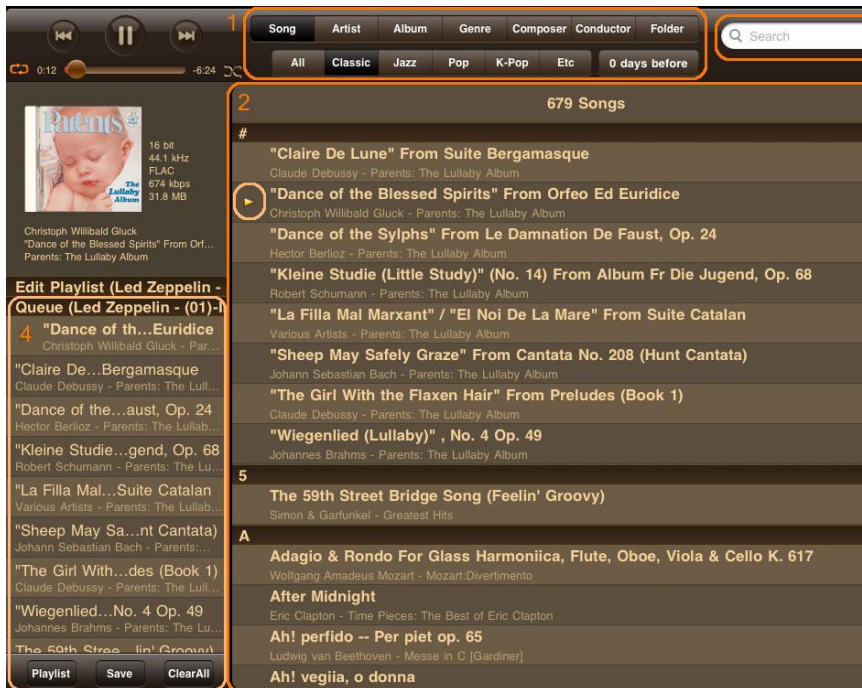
0:12 -6:24

1

Song Artist Album Genre Composer Conductor Folder

All Classic Jazz Pop K-Pop Etc 0 days before

Search

Parents

The Lullaby Album

16 bit
44.1 kHz
FLAC
674 kbps
31.8 MB

Christoph Willibald Gluck
"Dance of the Blessed Spirits" From Orf...
Parents: The Lullaby Album

Edit Playlist (Led Zeppelin -
Queue (Led Zeppelin - (01)-

4 "Dance of th...Euridice
Christoph Willibald Gluck - Par...

"Claire De...Bergamasque
Claude Debussy - Parents: The Lull...

"Dance of the...aust, Op. 24
Hector Berlioz - Parents: The Lullab...

"Kleine Studie...gend, Op. 68
Robert Schumann - Parents: The Lu...

"La Filla Mal...Suite Catalan
Various Artists - Parents: The Lullab...

"Sheep May Sa...nt Cantata)
Johann Sebastian Bach - Parents:...

"The Girl With...des (Book 1)
Claude Debussy - Parents: The Lull...

"Wiegenlied...No. 4 Op. 49
Johannes Brahms - Parents: The Lu...

The 59th Stree...lin' Groovy)

Playlist Save ClearAll

2

679 Songs

#

"Claire De Lune" From Suite Bergamasque
Claude Debussy - Parents: The Lullaby Album

"Dance of the Blessed Spirits" From Orfeo Ed Euridice
Christoph Willibald Gluck - Parents: The Lullaby Album

"Dance of the Sylphs" From Le Damnation De Faust, Op. 24
Hector Berlioz - Parents: The Lullaby Album

"Kleine Studie (Little Study)" (No. 14) From Album Fr Die Jugend, Op. 68
Robert Schumann - Parents: The Lullaby Album

"La Filla Mal Marxant" / "El Noi De La Mare" From Suite Catalan
Various Artists - Parents: The Lullaby Album

"Sheep May Safely Graze" From Cantata No. 208 (Hunt Cantata)
Johann Sebastian Bach - Parents: The Lullaby Album

"The Girl With the Flaxen Hair" From Preludes (Book 1)
Claude Debussy - Parents: The Lullaby Album

"Wiegenlied (Lullaby)" , No. 4 Op. 49
Johannes Brahms - Parents: The Lullaby Album

5

The 59th Street Bridge Song (Feelin' Groovy)
Simon & Garfunkel - Greatest Hits

A

Adagio & Rondo For Glass Harmoniica, Flute, Oboe, Viola & Cello K. 617
Wolfgang Amadeus Mozart - Mozart:Divertimento

After Midnight
Eric Clapton - Time Pieces: The Best of Eric Clapton

Ah! perfido -- Per piet op. 65
Ludwig van Beethoven - Messe in C [Gardiner]

Ah! vegiia, o donna